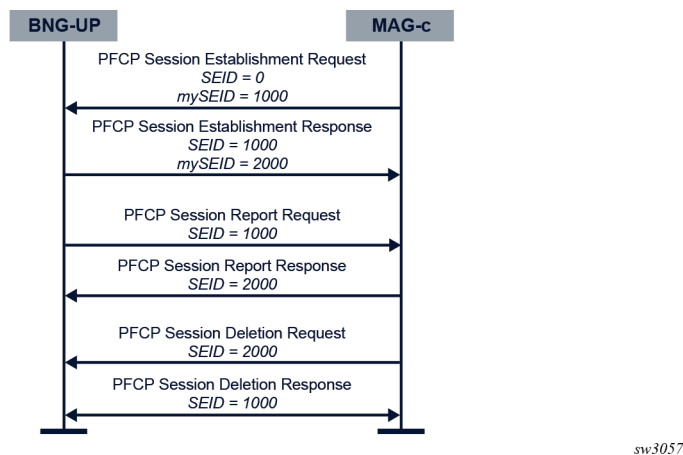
BNG-UP

MAG-c

PFCP Session Establishment Request
SEID = 0
mySEID = 1000

PFCP Session Establishment Response
SEID = 1000
mySEID = 2000

PFCP Session Report Request
SEID = 1000

PFCP Session Report Response
SEID = 2000

PFCP Session Deletion Request
SEID = 2000

PFCP Session Deletion Response
SEID = 1000

sw3057